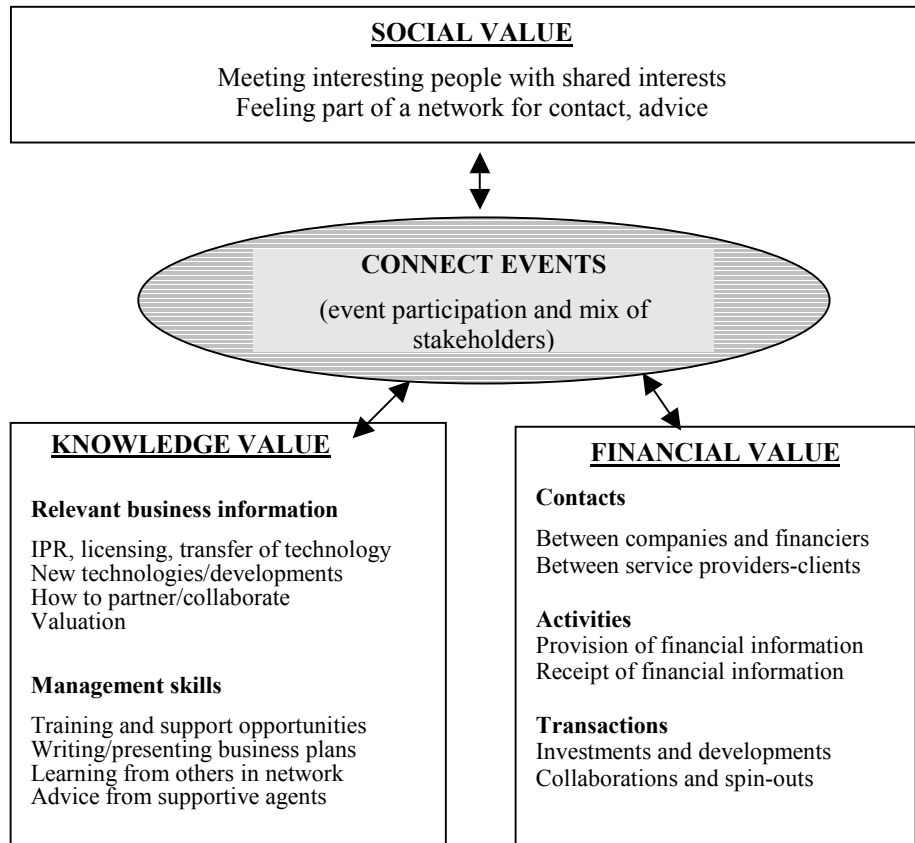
SOCIAL VALUE

Meeting interesting people with shared interests
Feeling part of a network for contact, advice

CONNECT EVENTS

(event participation and mix of stakeholders)

KNOWLEDGE VALUE

Relevant business information

IPR, licensing, transfer of technology
New technologies/developments
How to partner/collaborate
Valuation

Management skills

Training and support opportunities
Writing/presenting business plans
Learning from others in network
Advice from supportive agents

FINANCIAL VALUE

Contacts

Between companies and financiers
Between service providers-clients

Activities
Provision of financial information
Receipt of financial information

Transactions
Investments and developments
Collaborations and spin-outs